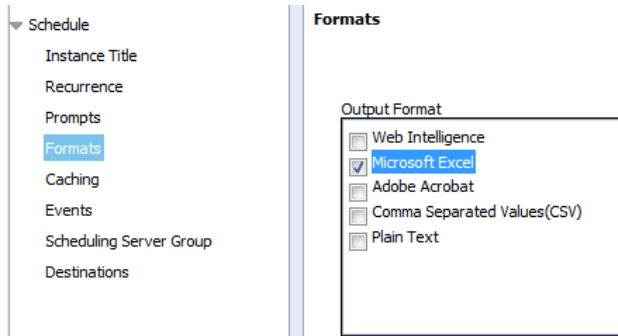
Schedule
Instance Title
Recurrence
Prompts
Formats
Caching
Events
Scheduling Server Group
Destinations

Formats

Output Format
Web Intelligence
Microsoft Excel
Adobe Acrobat
Comma Separated Values(CSV)
Plain Text